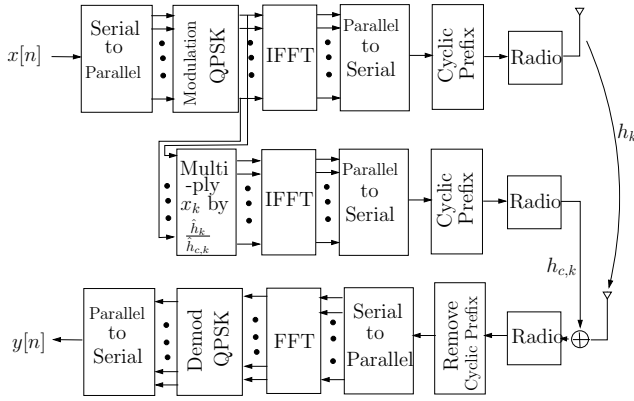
$x[n]$

Serial to Parallel

Modulation QPSK

IFFT

Parallel to Serial

Cyclic Prefix

Radio

$h_k$

Multi -ply $x_k$ by $\frac{\hat{h}_k}{\hat{h}_{c,k}}$

IFFT

Parallel to Serial

Cyclic Prefix

Radio

$h_{c,k}$

$y[n]$

Parallel to Serial

Demod QPSK

FFT

Serial to Parallel

Remove Cyclic Prefix

Radio